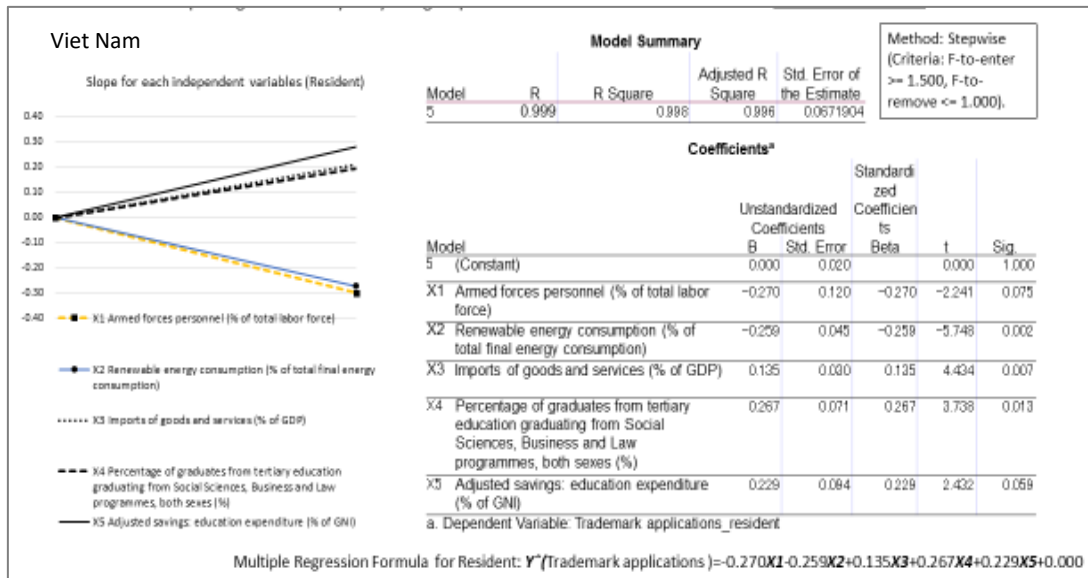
Viet Nam

Slope for each independent variables (Resident)

0.40
0.30
0.20
0.10
0.00
-0.10
-0.20
-0.30
-0.40

X1 Armed forces personnel (% of total labor force)

X2 Renewable energy consumption (% of total final energy consumption)

X3 Imports of goods and services (% of GDP)

X4 Percentage of graduates from tertiary education graduating from Social Sciences, Business and Law programmes, both sexes (%)

X5 Adjusted savings: education expenditure (% of GNI)

Model Summary

| Model | R | R Square | Adjusted R Square | Std. Error of the Estimate |
|---|---|---|---|---|
| 5 | 0.999 | 0.998 | 0.996 | 0.0671904 |

Method: Stepwise (Criteria: F-to-enter >= 1.500, F-to-remove <= 1.000).

Coefficients$^a$

| Model | | Unstandardized Coefficients B | Std. Error | Standardized Coefficients Beta | t | Sig. |
|---|---|---|---|---|---|---|
| 5 | (Constant) | 0.000 | 0.020 | | 0.000 | 1.000 |
| X1 | Armed forces personnel (% of total labor force) | -0.270 | 0.120 | -0.270 | -2.241 | 0.075 |
| X2 | Renewable energy consumption (% of total final energy consumption) | -0.259 | 0.045 | -0.259 | -5.748 | 0.002 |
| X3 | Imports of goods and services (% of GDP) | 0.135 | 0.030 | 0.135 | 4.434 | 0.007 |
| X4 | Percentage of graduates from tertiary education graduating from Social Sciences, Business and Law programmes, both sexes (%) | 0.267 | 0.071 | 0.267 | 3.738 | 0.013 |
| X5 | Adjusted savings: education expenditure (% of GNI) | 0.229 | 0.094 | 0.229 | 2.432 | 0.059 |

a. Dependent Variable: Trademark applications_resident

Multiple Regression Formula for Resident: $Y^*$(Trademark applications )=-0.270X1-0.259X2+0.135X3+0.267X4+0.229X5+0.000